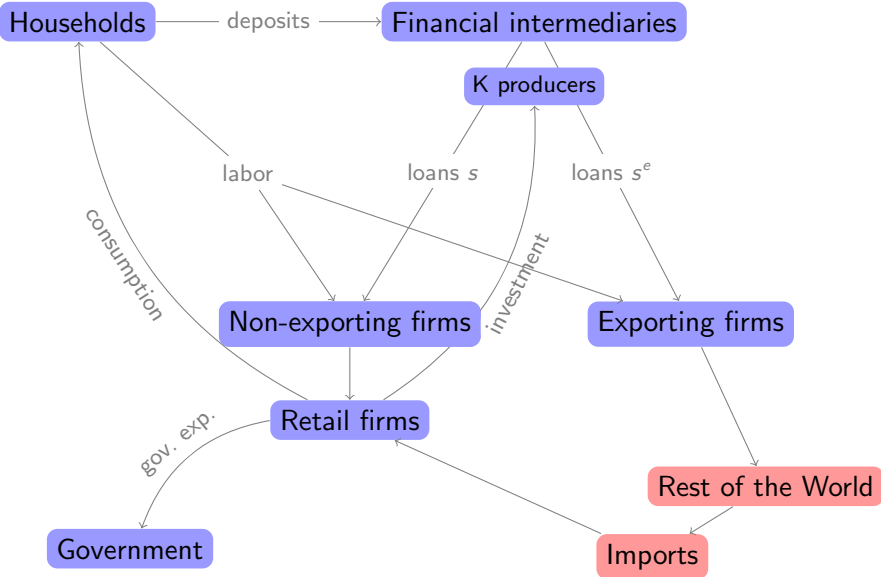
Households
deposits
Financial intermediaries
K producers
labor
loans $s$
loans $s^e$
consumption
investment
Non-exporting firms
Exporting firms
Retail firms
gov. exp.
Rest of the World
Government
Imports